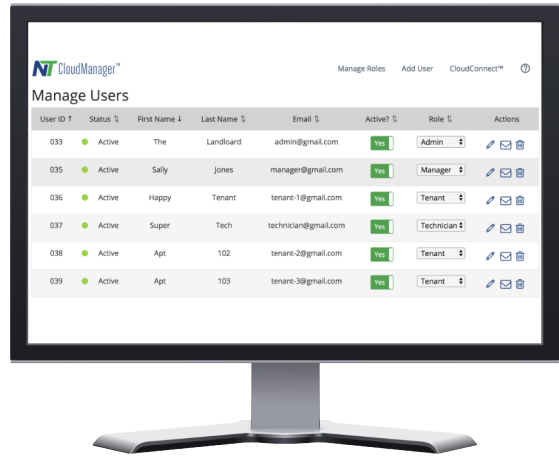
NT CloudManager™

Manage Roles Add User CloudConnect™ ⓘ

Manage Users

| User ID ↑ | Status ⇅ | First Name ↓ | Last Name ⇅ | Email ⇅ | Active? ⇅ | Role ⇅ | Actions |
|---|---|---|---|---|---|---|---|
| 033 | Active | The | Landloard | admin@gmail.com | Yes | Admin | |
| 035 | Active | Sally | Jones | manager@gmail.com | Yes | Manager | |
| 036 | Active | Happy | Tenant | tenant-1@gmail.com | Yes | Tenant | |
| 037 | Active | Super | Tech | technician@gmail.com | Yes | Technician | |
| 038 | Active | Apt | 102 | tenant-2@gmail.com | Yes | Tenant | |
| 039 | Active | Apt | 103 | tenant-3@gmail.com | Yes | Tenant | |